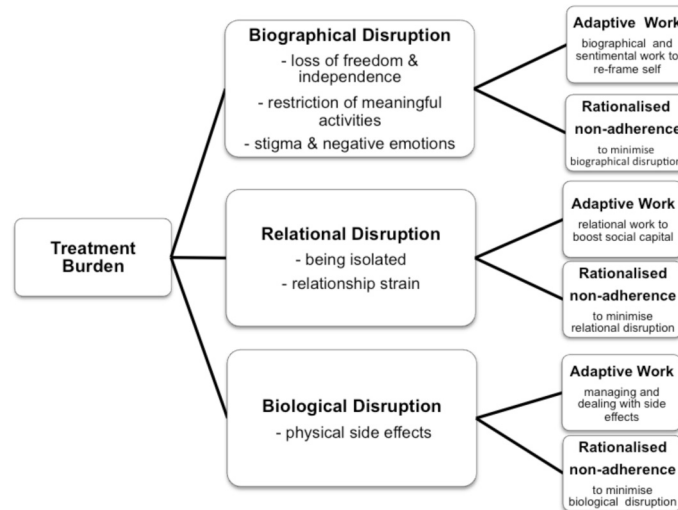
Treatment Burden

Biographical Disruption
- loss of freedom & independence
- restriction of meaningful activities
- stigma & negative emotions

Adaptive Work
biographical and sentimental work to re-frame self

Rationalised non-adherence
to minimise biographical disruption

Relational Disruption
- being isolated
- relationship strain

Adaptive Work
relational work to boost social capital

Rationalised non-adherence
to minimise relational disruption

Biological Disruption
- physical side effects

Adaptive Work
managing and dealing with side effects

Rationalised non-adherence
to minimise biological disruption